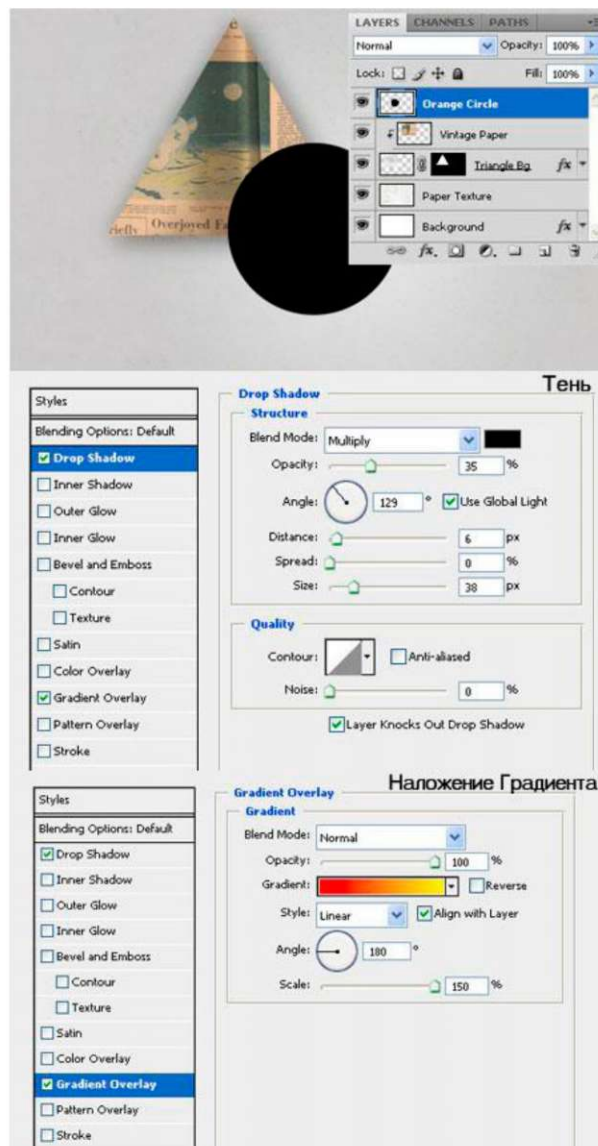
riefly Overjoyed F

LAYERS CHANNELS PATHS
Normal
Opacity: 100%
Lock:
Fill: 100%
Orange Circle
Vintage Paper
Triangle Bg
Paper Texture
Background

Тень

Styles
Blending Options: Default
Drop Shadow
Inner Shadow
Outer Glow
Inner Glow
Bevel and Emboss
Contour
Texture
Satin
Color Overlay
Gradient Overlay
Pattern Overlay
Stroke

Drop Shadow
Structure
Blend Mode: Multiply
Opacity: 35 %
Angle: 129 ° Use Global Light
Distance: 6 px
Spread: 0 %
Size: 38 px
Quality
Contour: Anti-aliased
Noise: 0 %
Layer Knocks Out Drop Shadow

Наложение Градиента

Styles
Blending Options: Default
Drop Shadow
Inner Shadow
Outer Glow
Inner Glow
Bevel and Emboss
Contour
Texture
Satin
Color Overlay
Gradient Overlay
Pattern Overlay
Stroke

Gradient Overlay
Gradient
Blend Mode: Normal
Opacity: 100 %
Gradient: Reverse
Style: Linear Align with Layer
Angle: 180 °
Scale: 150 %